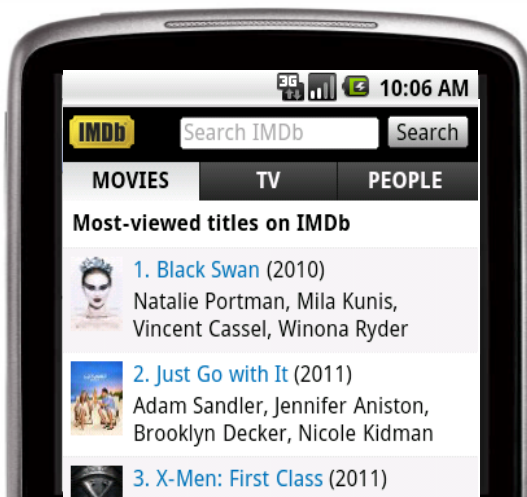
3G 10:06 AM

IMDb Search IMDb Search

MOVIES TV PEOPLE

Most-viewed titles on IMDb

1. Black Swan (2010)
Natalie Portman, Mila Kunis, Vincent Cassel, Winona Ryder

2. Just Go with It (2011)
Adam Sandler, Jennifer Aniston, Brooklyn Decker, Nicole Kidman

3. X-Men: First Class (2011)